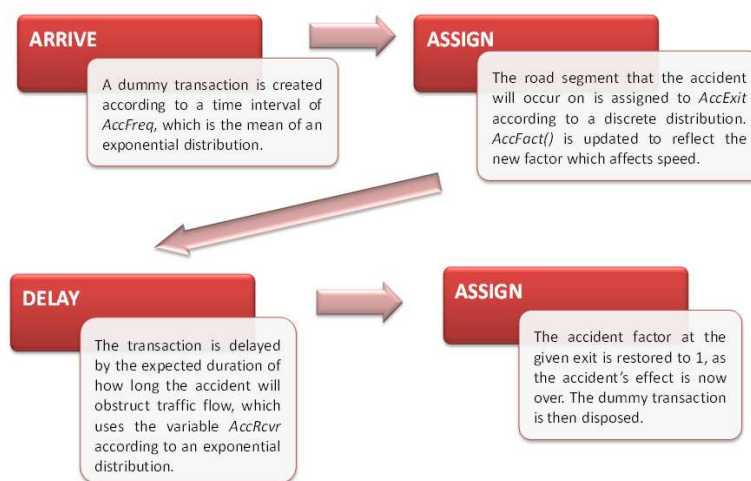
ARRIVE

A dummy transaction is created according to a time interval of *AccFreq*, which is the mean of an exponential distribution.

ASSIGN

The road segment that the accident will occur on is assigned to *AccExit* according to a discrete distribution. *AccFact()* is updated to reflect the new factor which affects speed.

DELAY

The transaction is delayed by the expected duration of how long the accident will obstruct traffic flow, which uses the variable *AccRcvr* according to an exponential distribution.

ASSIGN

The accident factor at the given exit is restored to 1, as the accident's effect is now over. The dummy transaction is then disposed.